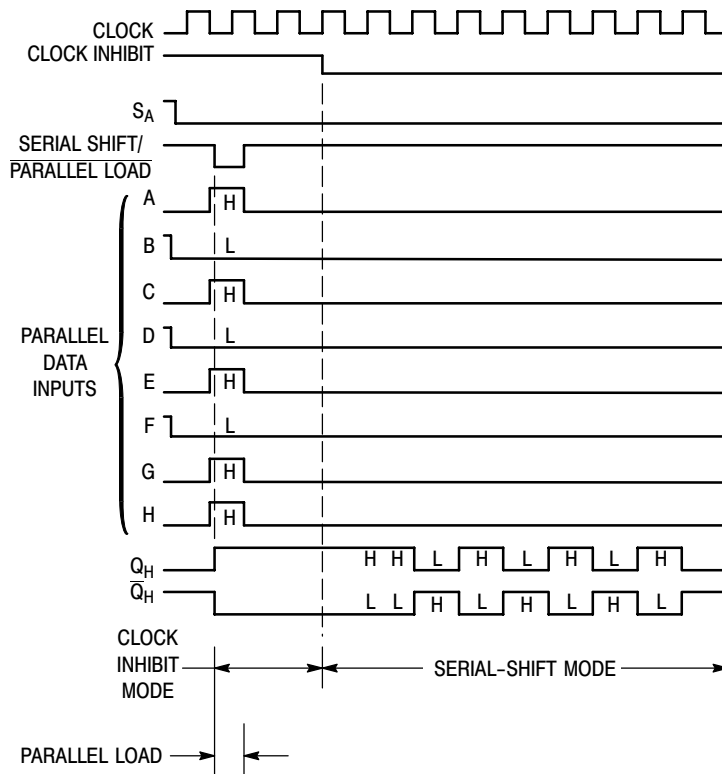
CLOCK
CLOCK INHIBIT
$S_A$
SERIAL SHIFT/
$\overline{\text{PARALLEL LOAD}}$
A H
B L
C H
D L
E H
F L
G H
H H
PARALLEL DATA INPUTS
$Q_H$ H H L H L H L H
$\overline{Q_H}$ L L H L H L H L
CLOCK INHIBIT MODE
SERIAL-SHIFT MODE
PARALLEL LOAD